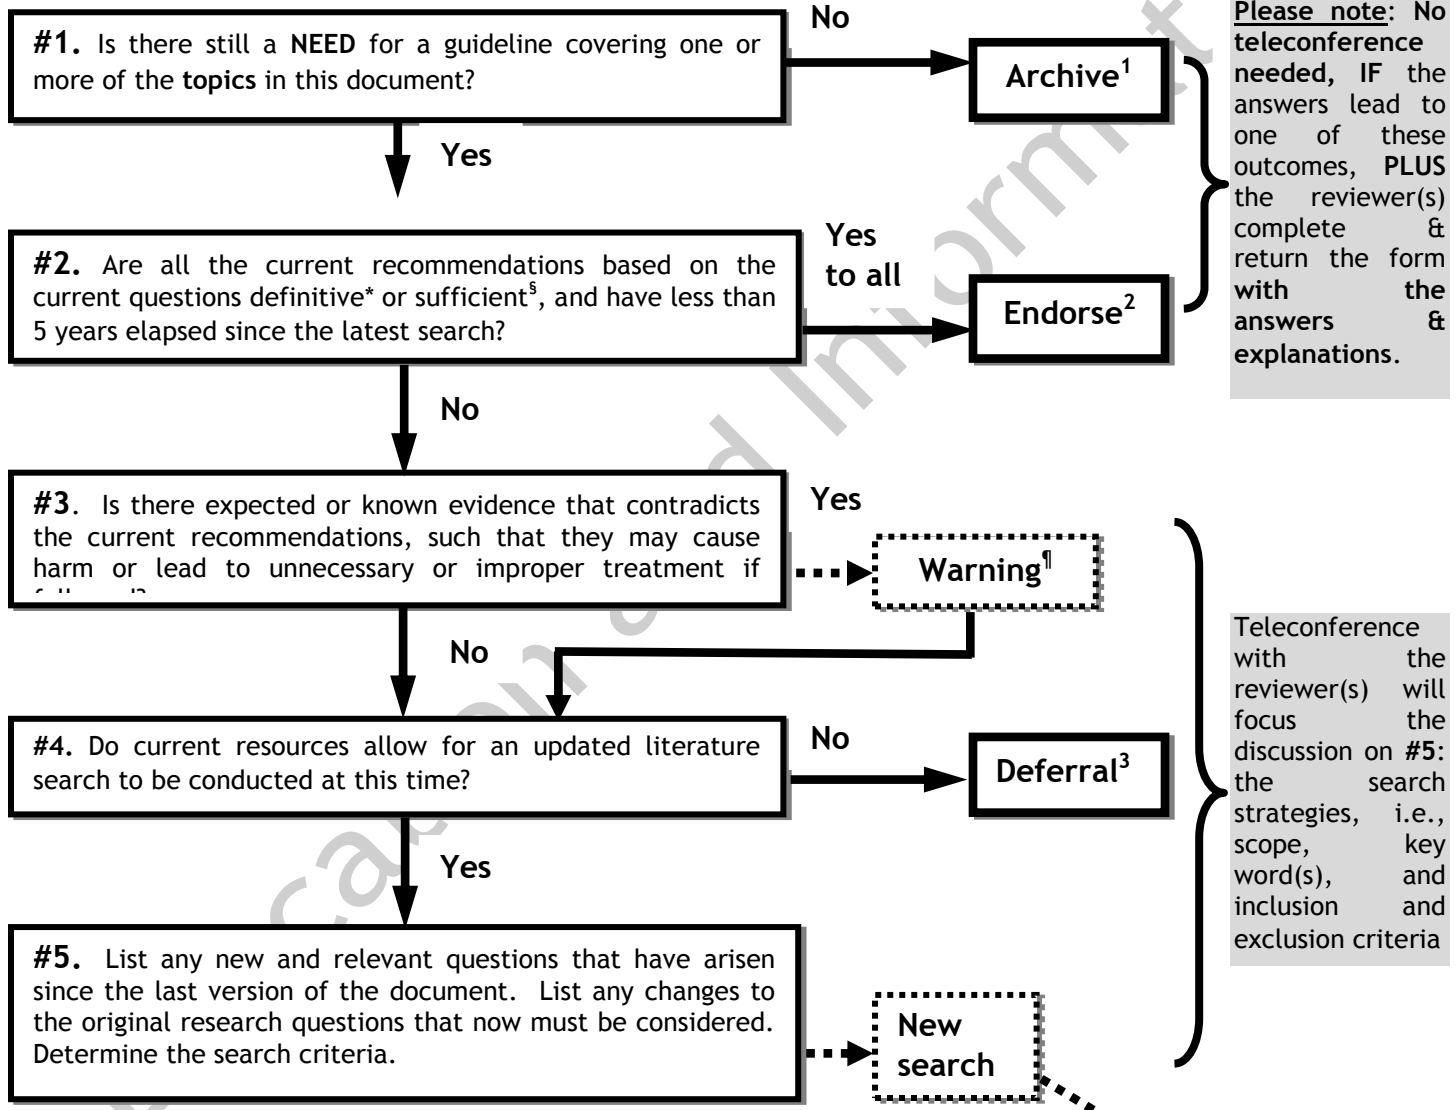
#1. Is there still a NEED for a guideline covering one or more of the topics in this document?

No

Archive$^1$

Yes

#2. Are all the current recommendations based on the current questions definitive* or sufficient$^§$, and have less than 5 years elapsed since the latest search?

Yes to all

Endorse$^2$

Please note: No teleconference needed, IF the answers lead to one of these outcomes, PLUS the reviewer(s) complete & return the form with the answers & explanations.

No

#3. Is there expected or known evidence that contradicts the current recommendations, such that they may cause harm or lead to unnecessary or improper treatment if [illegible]

Yes

Warning$^¶$

No

#4. Do current resources allow for an updated literature search to be conducted at this time?

No

Deferral$^3$

Yes

#5. List any new and relevant questions that have arisen since the last version of the document. List any changes to the original research questions that now must be considered. Determine the search criteria.

New search

Teleconference with the reviewer(s) will focus the discussion on #5: the search strategies, i.e., scope, key word(s), and inclusion and exclusion criteria